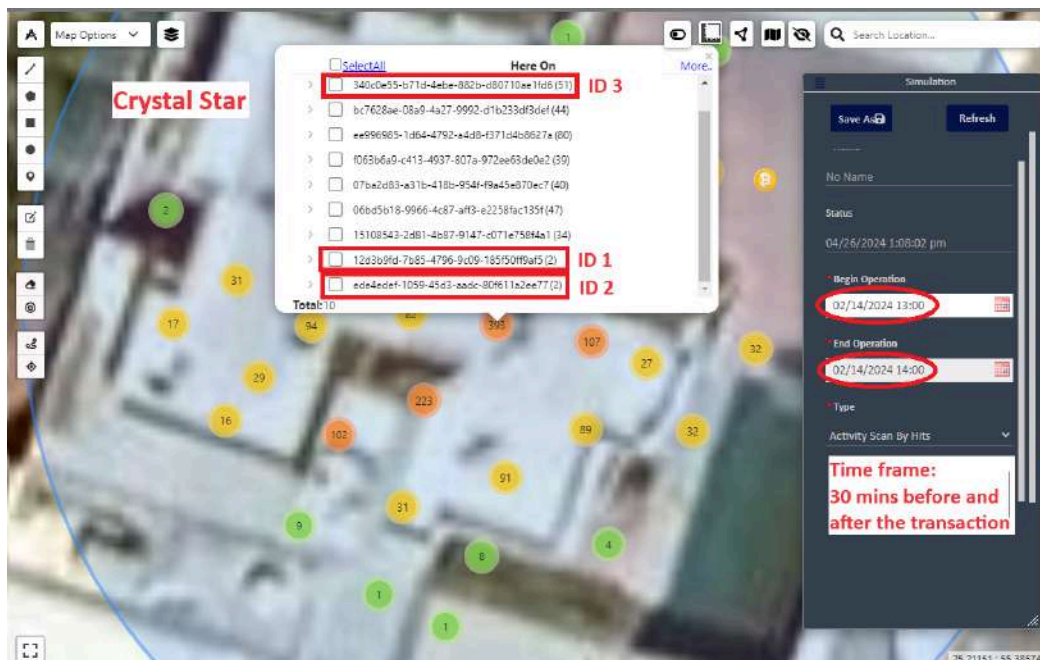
Map Options

Search Location...

Crystal Star

SelectAll

Here On

More..

340c0e55-b71d-4ebe-882b-d80710ae1fd6 (51)

ID 3

bc7628ae-08a9-4a27-9992-d1b233df3def (44)

ee996985-1d64-4792-a4d8-f371d4b8627a (80)

f063b6a9-c413-4937-807a-972ee63de0e2 (39)

07ba2d83-a31b-418b-954f-f9a45e870ec7 (40)

06bd5b18-9966-4c87-aff3-e2258fac135f (47)

15108543-2d81-4b87-9147-c071e758f4a1 (34)

12d3b9fd-7b85-4796-9c09-185f50ff9af5 (2)

ID 1

ede4edef-1059-45d3-aadc-80f611a2ee77 (2)

ID 2

Total: 10

Simulation

Save As

Refresh

No Name

Status

04/26/2024 1:08:02 pm

* Begin Operation

02/14/2024 13:00

* End Operation

02/14/2024 14:00

* Type

Activity Scan By Hits

Time frame:
30 mins before and after the transaction

1

2

31

17

94

393

107

27

32

29

16

223

102

89

32

91

31

9

8

4

1

1

25.21151 : 55.28574